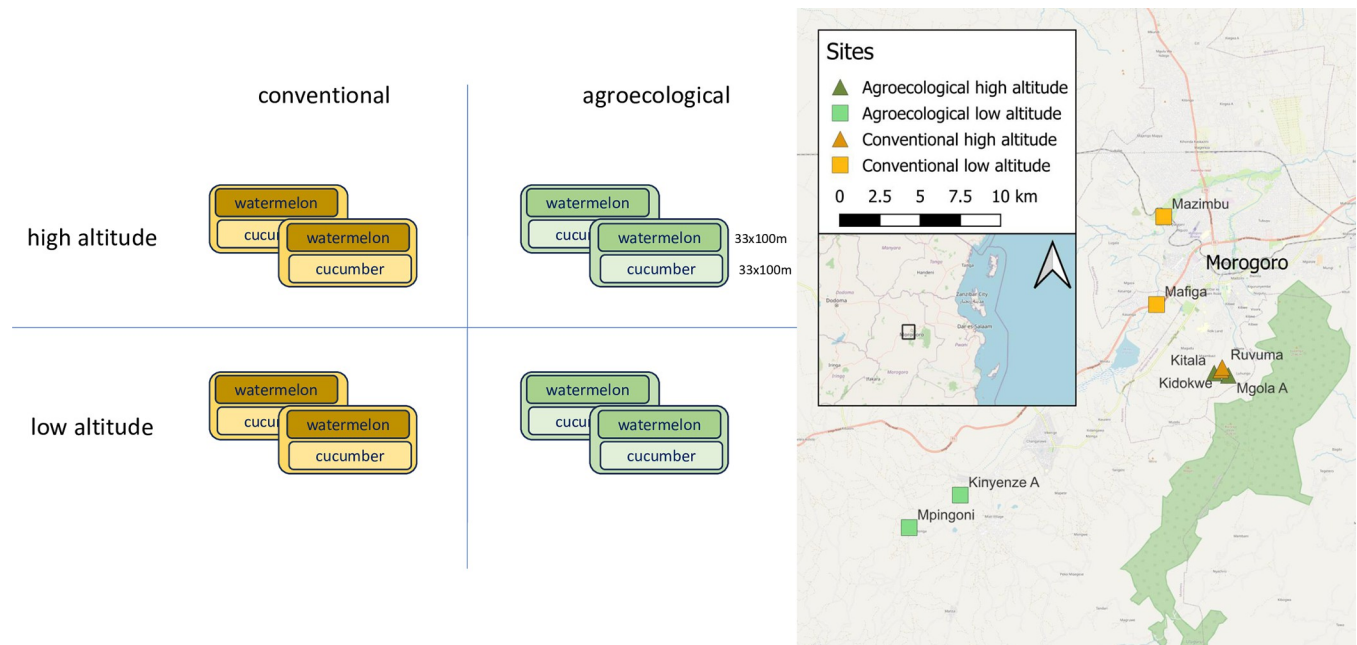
conventional

agroecological

high altitude

watermelon
cucu
watermelon
cucumber

watermelon
cucu
watermelon
cucumber
33x100m
33x100m

low altitude

watermelon
cucu
watermelon
cucumber

watermelon
cucu
watermelon
cucumber

Sites
Agroecological high altitude
Agroecological low altitude
Conventional high altitude
Conventional low altitude
0 2.5 5 7.5 10 km

Mazimbu
Morogoro
Mafiga
Kitala
Ruvuma
Kidokwe
Mgola A
Kinyenze A
Mpingoni